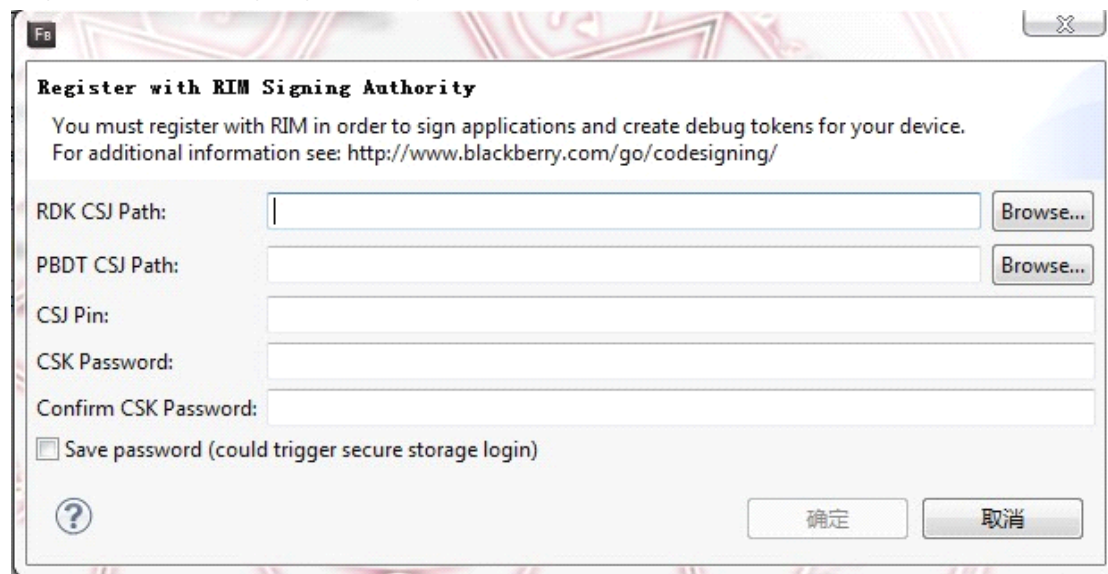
Fb

Register with RIM Signing Authority

You must register with RIM in order to sign applications and create debug tokens for your device. For additional information see: http://www.blackberry.com/go/codesigning/

RDK CSJ Path: Browse...

PBDT CSJ Path: Browse...

CSJ Pin:

CSK Password:

Confirm CSK Password:

Save password (could trigger secure storage login)

?

确定 取消